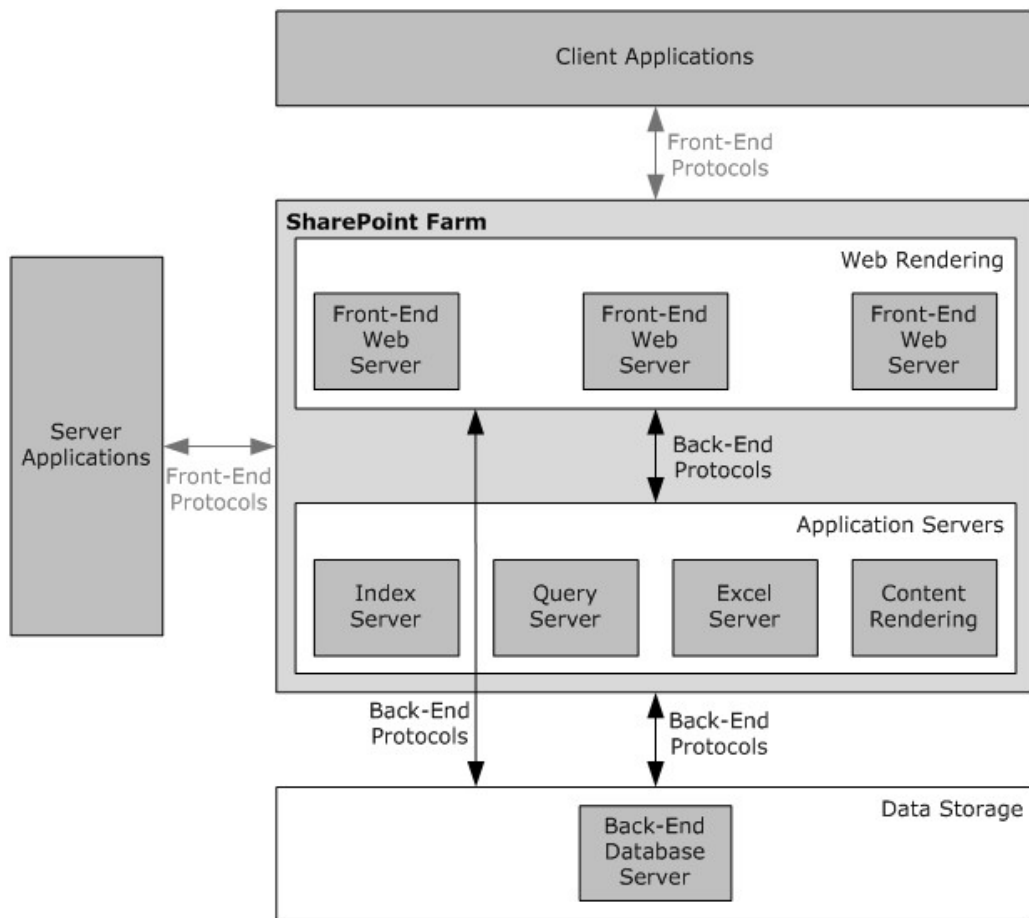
Client Applications

Front-End Protocols

SharePoint Farm

Web Rendering

Front-End Web Server

Front-End Web Server

Front-End Web Server

Server Applications

Front-End Protocols

Back-End Protocols

Application Servers

Index Server

Query Server

Excel Server

Content Rendering

Back-End Protocols

Back-End Protocols

Data Storage

Back-End Database Server